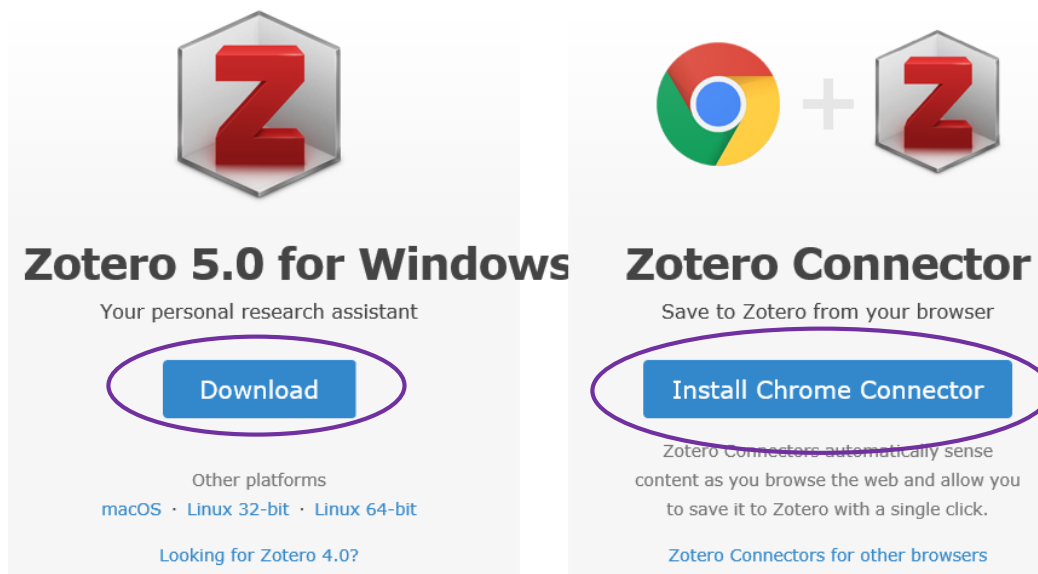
Zotero 5.0 for Windows

Your personal research assistant

Download

Other platforms

macOS · Linux 32-bit · Linux 64-bit

Looking for Zotero 4.0?

Zotero Connector

Save to Zotero from your browser

Install Chrome Connector

Zotero Connectors automatically sense content as you browse the web and allow you to save it to Zotero with a single click.

Zotero Connectors for other browsers